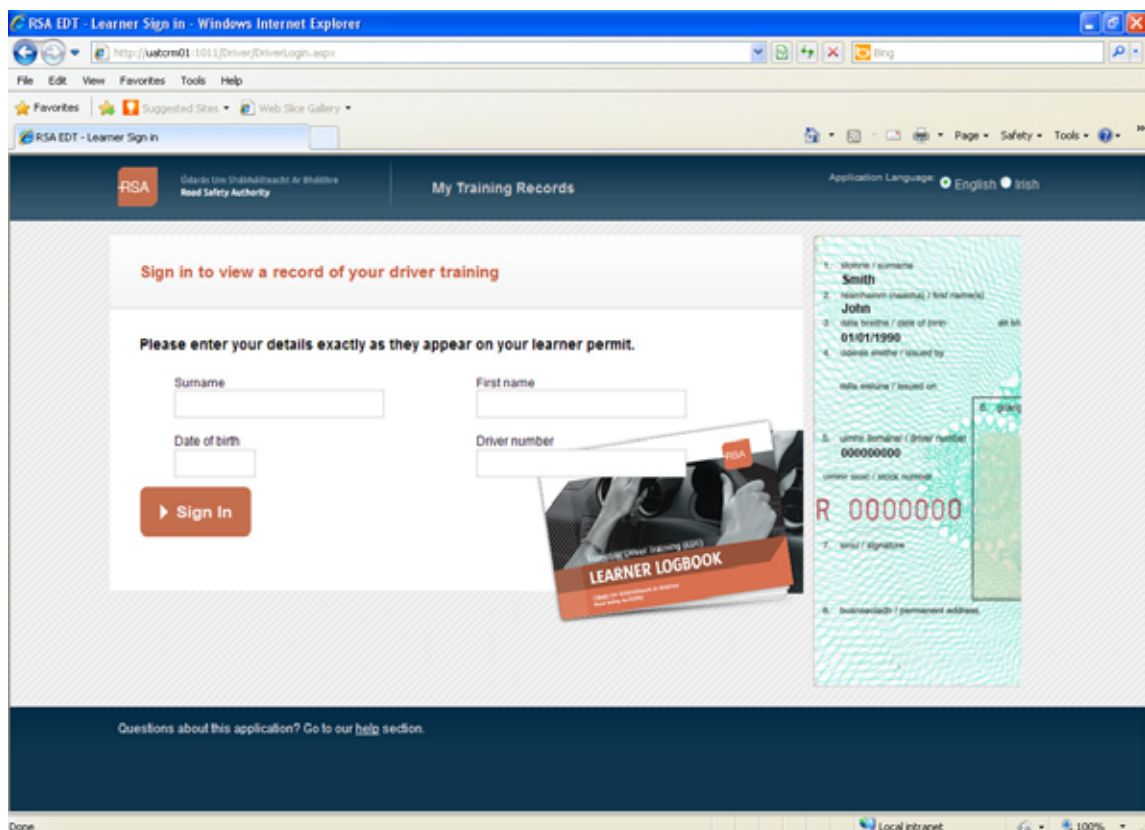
RSA EDT - Learner Sign in - Windows Internet Explorer

http://uatcrm01:1011/Driver/DriverLogin.aspx

Bing

File Edit View Favorites Tools Help

Favorites Suggested Sites Web Slice Gallery

RSA EDT - Learner Sign in

Page Safety Tools

RSA Údarás Um Shábháilteacht Ar Bhóithre Road Safety Authority

My Training Records

Application Language: English Irish

Sign in to view a record of your driver training

Please enter your details exactly as they appear on your learner permit.

Surname

First name

Date of birth

Driver number

Sign In

RSA

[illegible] driver training (EDT)

LEARNER LOGBOOK

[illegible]

1. sloinne / surname
Smith
2. réamhainm (neacha) / first name(s)
John
3. dáta breithe / date of birth
01/01/1990
4. údarás eisithe / issued by
dáta eisiúna / issued on
5. uimhir liomaine / driver number
000000000
uimhir stoic / stock number
R 0000000
7. síniú / signature
8. buanseoladh / permanent address

Questions about this application? Go to our help section.

Done

Local intranet

100%